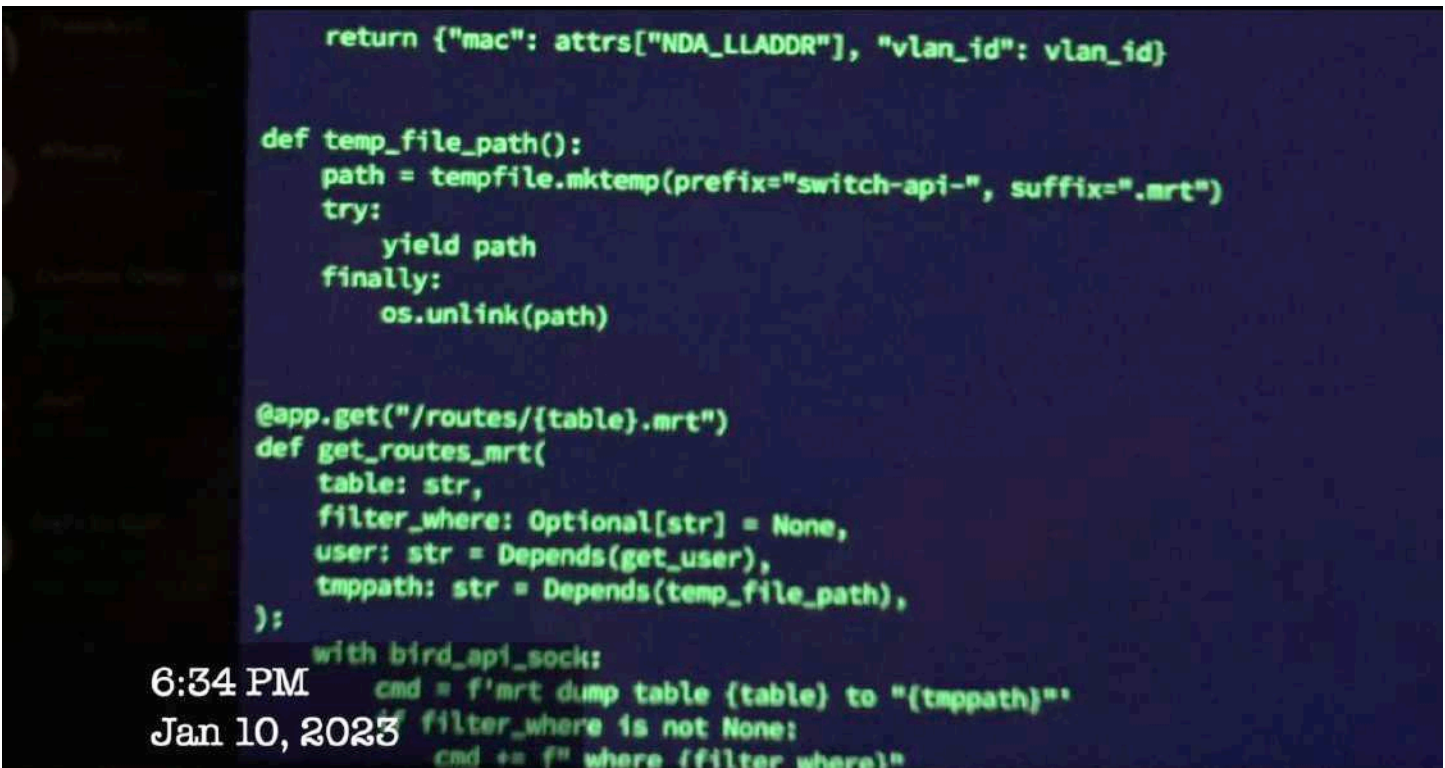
return {"mac": attrs["NDA_LLADDR"], "vlan_id": vlan_id}


def temp_file_path():
    path = tempfile.mktemp(prefix="switch-api-", suffix=".mrt")
    try:
        yield path
    finally:
        os.unlink(path)


@app.get("/routes/{table}.mrt")
def get_routes_mrt(
    table: str,
    filter_where: Optional[str] = None,
    user: str = Depends(get_user),
    tmppath: str = Depends(temp_file_path),
):
    with bird_api_sock:
        cmd = f'mrt dump table {table} to "{tmppath}"'
        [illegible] filter_where is not None:
            cmd += f" where {filter_where}"

6:34 PM
Jan 10, 2023